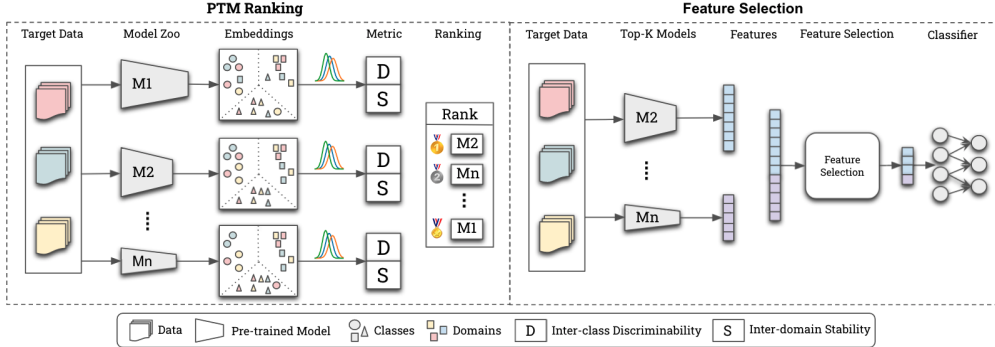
PTM Ranking

Target Data

Model Zoo

Embeddings

Metric

Ranking

M1

D

S

M2

D

S

Mn

D

S

Rank

M2

Mn

M1

Feature Selection

Target Data

Top-K Models

Features

Feature Selection

Classifier

M2

Mn

Feature Selection

Data

Pre-trained Model

Classes

Domains

D Inter-class Discriminability

S Inter-domain Stability